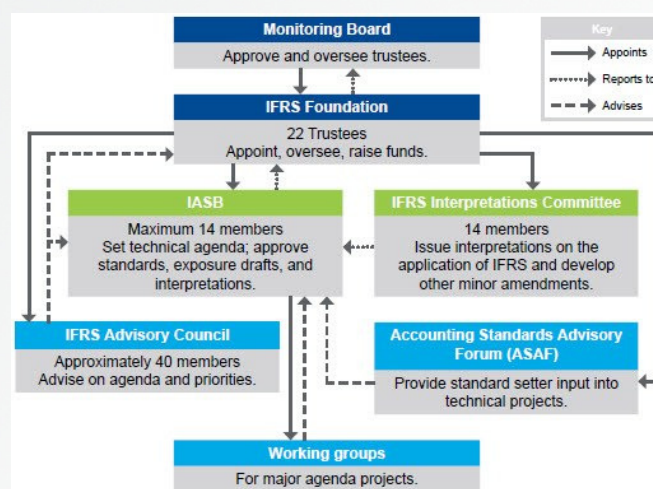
Monitoring Board
Approve and oversee trustees.

Key
Appoints
Reports to
Advises

IFRS Foundation
22 Trustees
Appoint, oversee, raise funds.

IASB
Maximum 14 members
Set technical agenda; approve standards, exposure drafts, and interpretations.

IFRS Interpretations Committee
14 members
Issue interpretations on the application of IFRS and develop other minor amendments.

IFRS Advisory Council
Approximately 40 members
Advise on agenda and priorities.

Accounting Standards Advisory Forum (ASAF)
Provide standard setter input into technical projects.

Working groups
For major agenda projects.